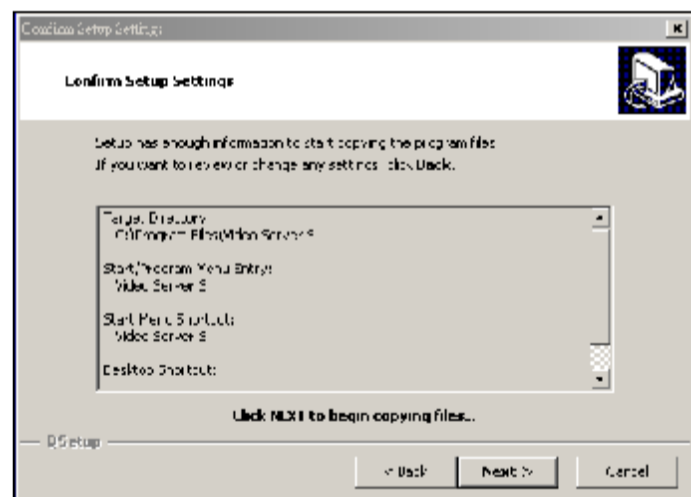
Confirm Setup Settings

Confirm Setup Settings

Setup has enough information to start copying the program files. If you want to review or change any settings, click Back.

Target Directory
C:\Program Files\Video Server S

Start/Program Menu Entry:
Video Server S

Start Menu Shortcut:
Video Server S

Desktop Shortcut:

Click NEXT to begin copying files..

QSetup

< Back
Next >
Cancel